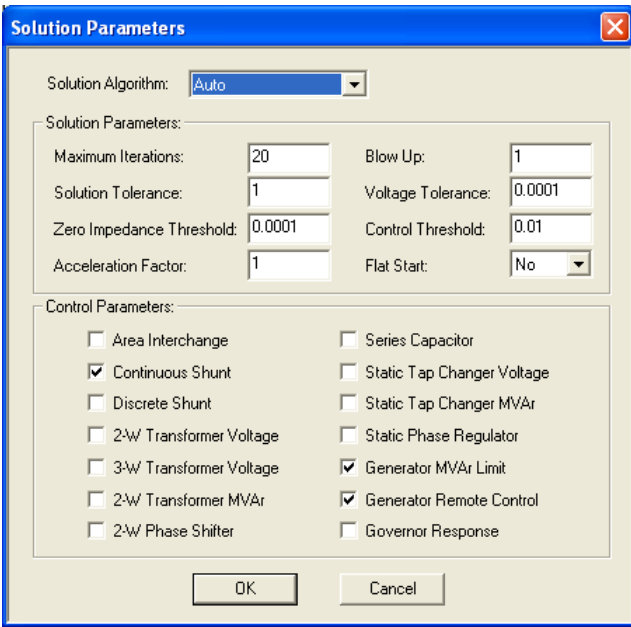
Solution Parameters

Solution Algorithm: Auto

Solution Parameters:

Maximum Iterations: 20
Blow Up: 1
Solution Tolerance: 1
Voltage Tolerance: 0.0001
Zero Impedance Threshold: 0.0001
Control Threshold: 0.01
Acceleration Factor: 1
Flat Start: No

Control Parameters:

Area Interchange
Continuous Shunt
Discrete Shunt
2-W Transformer Voltage
3-W Transformer Voltage
2-W Transformer MVAr
2-W Phase Shifter

Series Capacitor
Static Tap Changer Voltage
Static Tap Changer MVAr
Static Phase Regulator
Generator MVAr Limit
Generator Remote Control
Governor Response

OK
Cancel